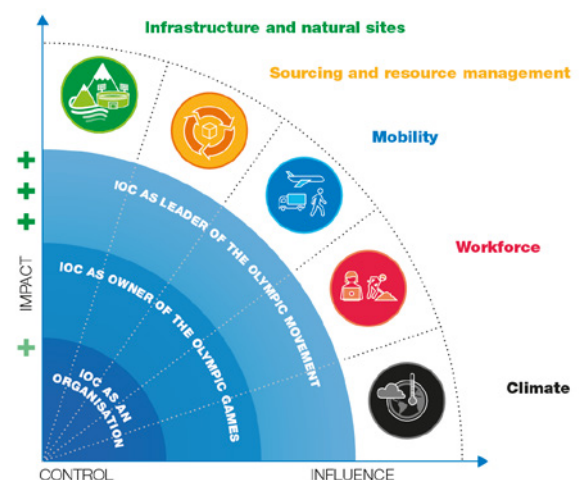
Infrastructure and natural sites

Sourcing and resource management

Mobility

Workforce

Climate

IOC AS LEADER OF THE OLYMPIC MOVEMENT

IOC AS OWNER OF THE OLYMPIC GAMES

IOC AS AN ORGANISATION

+
+
+
+

IMPACT

CONTROL

INFLUENCE